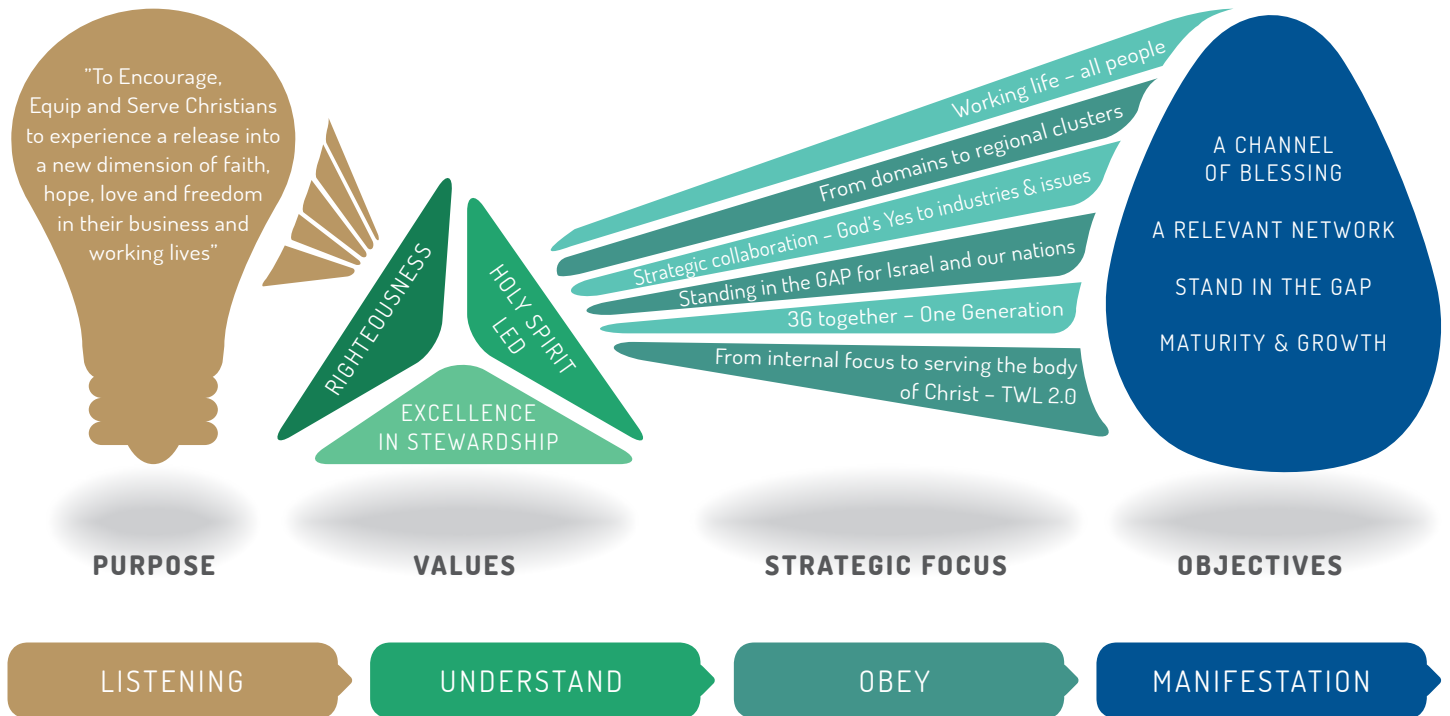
"To Encourage, Equip and Serve Christians to experience a release into a new dimension of faith, hope, love and freedom in their business and working lives"

RIGHTEOUSNESS

HOLY SPIRIT LED

EXCELLENCE IN STEWARDSHIP

Working life – all people

From domains to regional clusters

Strategic collaboration – God's Yes to industries & issues

Standing in the GAP for Israel and our nations

3G together – One Generation

From internal focus to serving the body of Christ – TWL 2.0

A CHANNEL OF BLESSING

A RELEVANT NETWORK

STAND IN THE GAP

MATURITY & GROWTH

PURPOSE

VALUES

STRATEGIC FOCUS

OBJECTIVES

LISTENING

UNDERSTAND

OBEY

MANIFESTATION